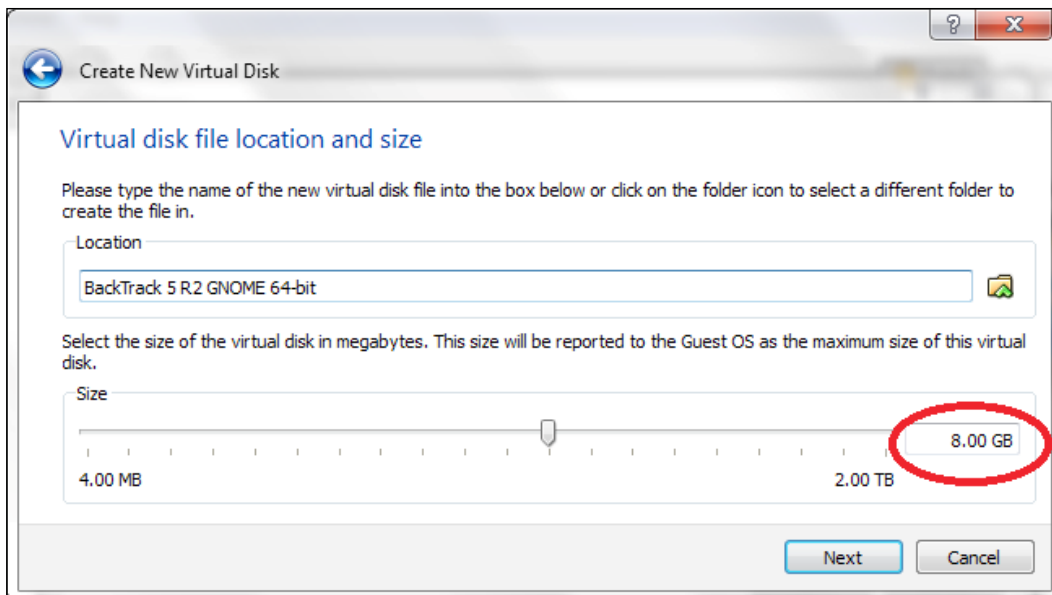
?
X
Create New Virtual Disk

Virtual disk file location and size

Please type the name of the new virtual disk file into the box below or click on the folder icon to select a different folder to create the file in.

Location

BackTrack 5 R2 GNOME 64-bit

Select the size of the virtual disk in megabytes. This size will be reported to the Guest OS as the maximum size of this virtual disk.

Size

8.00 GB

4.00 MB

2.00 TB

Next

Cancel